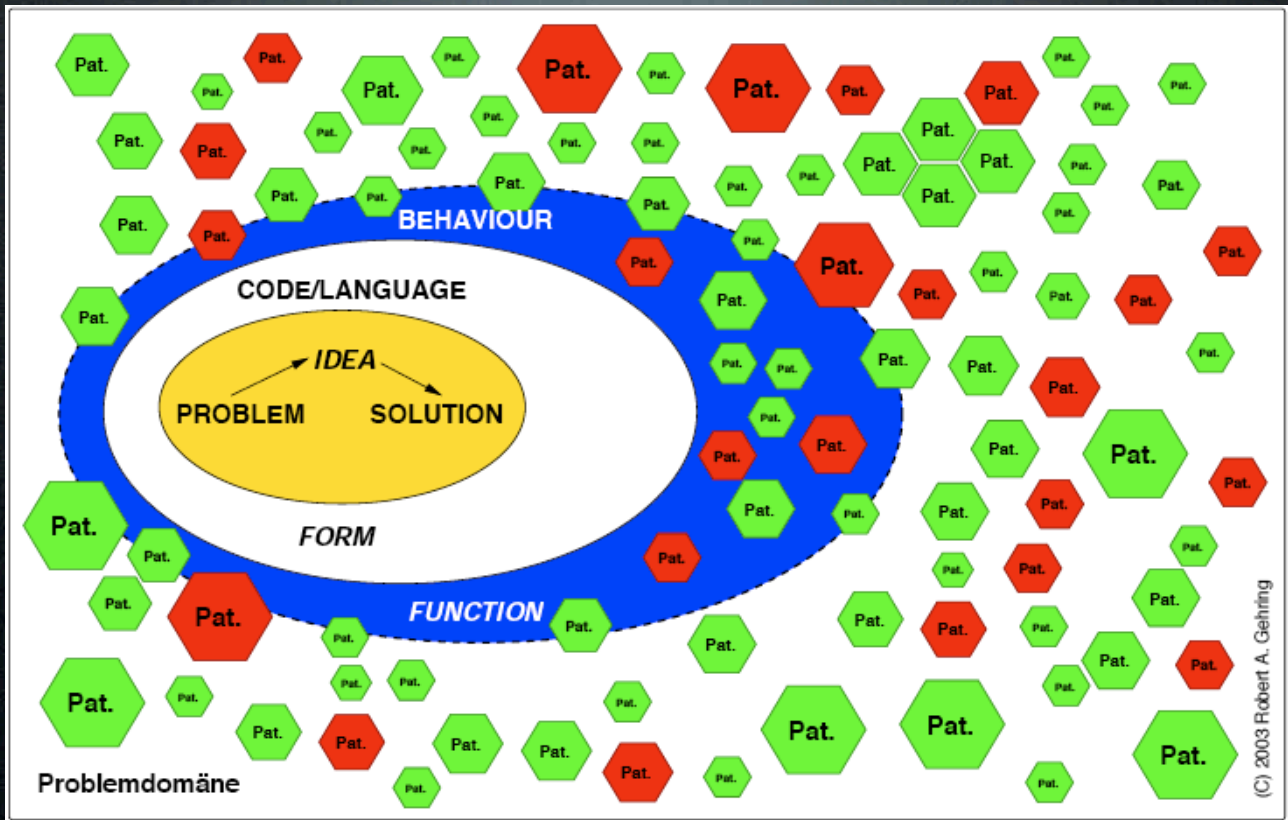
BEHAVIOUR

CODE/LANGUAGE

IDEA

PROBLEM

SOLUTION

FORM

FUNCTION

Problemdomäne

(C) 2003 Robert A. Gehring

Pat. Pat. Pat. Pat. Pat. Pat. Pat. Pat. Pat. Pat. Pat. Pat. Pat. Pat. Pat. Pat. Pat. Pat. Pat. Pat. Pat. Pat. Pat. Pat. Pat. Pat. Pat. Pat. Pat. Pat. Pat. Pat. Pat. Pat. Pat. Pat. Pat. Pat. Pat. Pat. Pat. Pat. Pat. Pat. Pat. Pat. Pat. Pat. Pat. Pat. Pat. Pat. Pat. Pat. Pat. Pat. Pat. Pat. Pat. Pat. Pat. Pat. Pat. Pat. Pat. Pat. Pat. Pat. Pat. Pat. Pat. Pat. Pat. Pat. Pat. Pat. Pat. Pat. Pat. Pat. Pat. Pat. Pat. Pat. Pat. Pat. Pat. Pat. Pat. Pat. Pat. Pat. Pat. Pat.